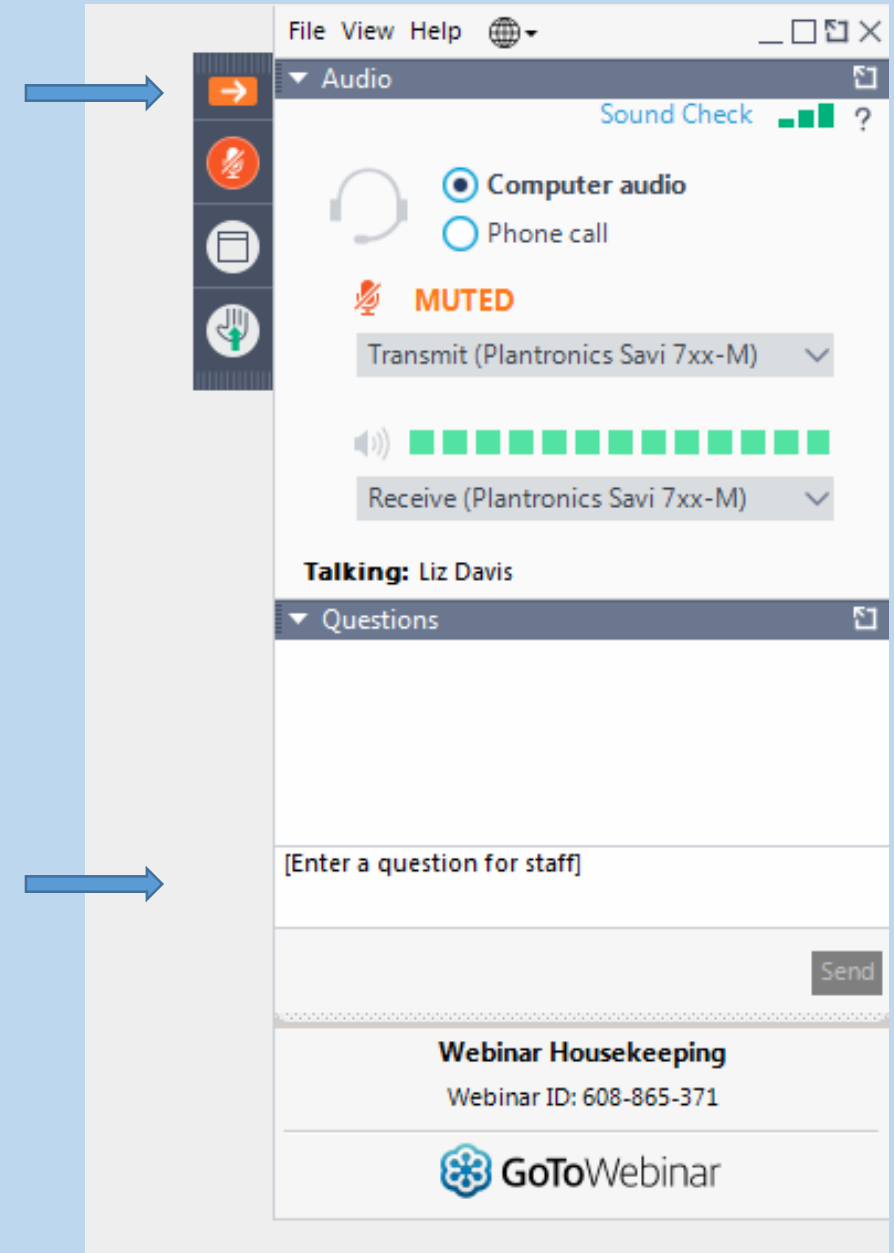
File View Help

Audio

Sound Check ?

Computer audio

Phone call

MUTED

Transmit (Plantronics Savi 7xx-M)

Receive (Plantronics Savi 7xx-M)

Talking: Liz Davis

Questions

[Enter a question for staff]

Send

Webinar Housekeeping

Webinar ID: 608-865-371

GoToWebinar